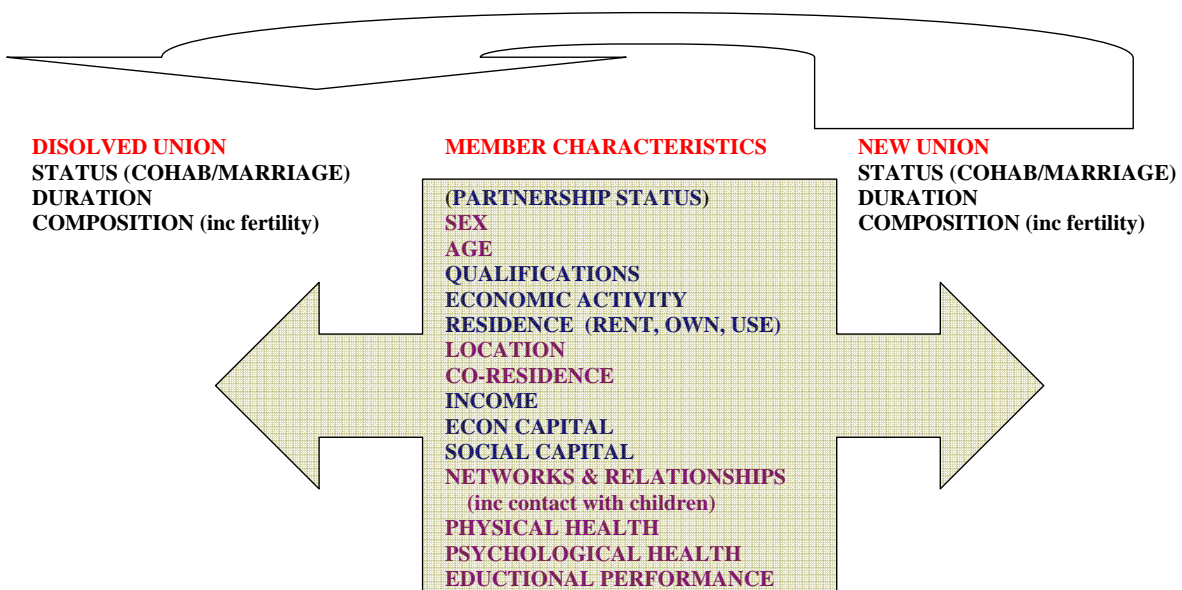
DISOLVED UNION
STATUS (COHAB/MARRIAGE)
DURATION
COMPOSITION (inc fertility)

MEMBER CHARACTERISTICS
(PARTNERSHIP STATUS)
SEX
AGE
QUALIFICATIONS
ECONOMIC ACTIVITY
RESIDENCE (RENT, OWN, USE)
LOCATION
CO-RESIDENCE
INCOME
ECON CAPITAL
SOCIAL CAPITAL
NETWORKS & RELATIONSHIPS
(inc contact with children)
PHYSICAL HEALTH
PSYCHOLOGICAL HEALTH
EDUCTIONAL PERFORMANCE

NEW UNION
STATUS (COHAB/MARRIAGE)
DURATION
COMPOSITION (inc fertility)